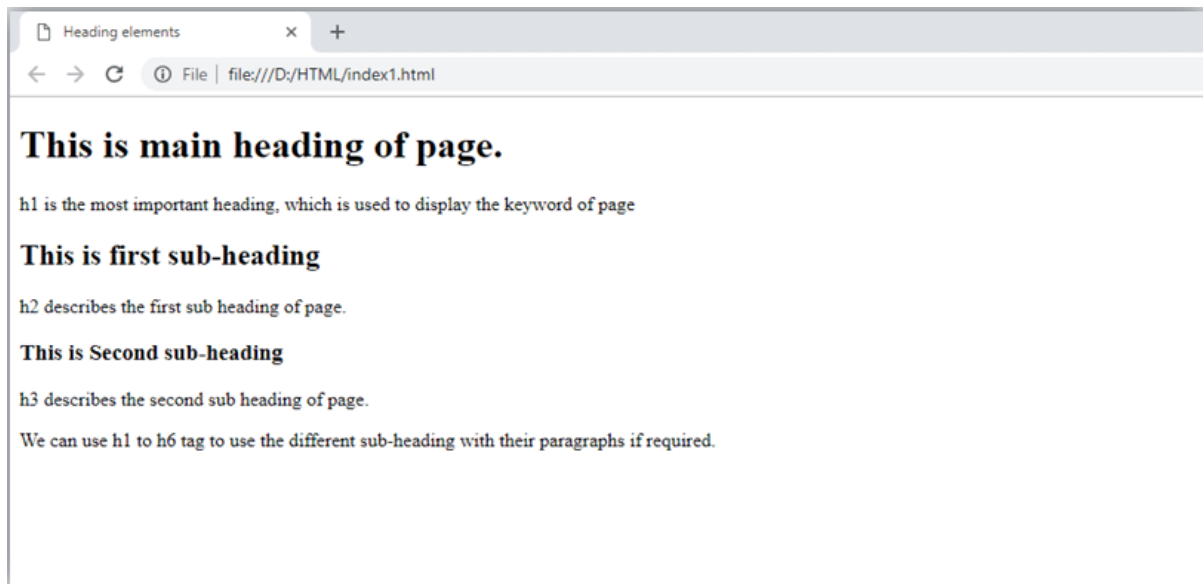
Heading elements × +

← → C ⓘ File | file:///D:/HTML/index1.html

# This is main heading of page.

h1 is the most important heading, which is used to display the keyword of page

## This is first sub-heading

h2 describes the first sub heading of page.

### This is Second sub-heading

h3 describes the second sub heading of page.

We can use h1 to h6 tag to use the different sub-heading with their paragraphs if required.